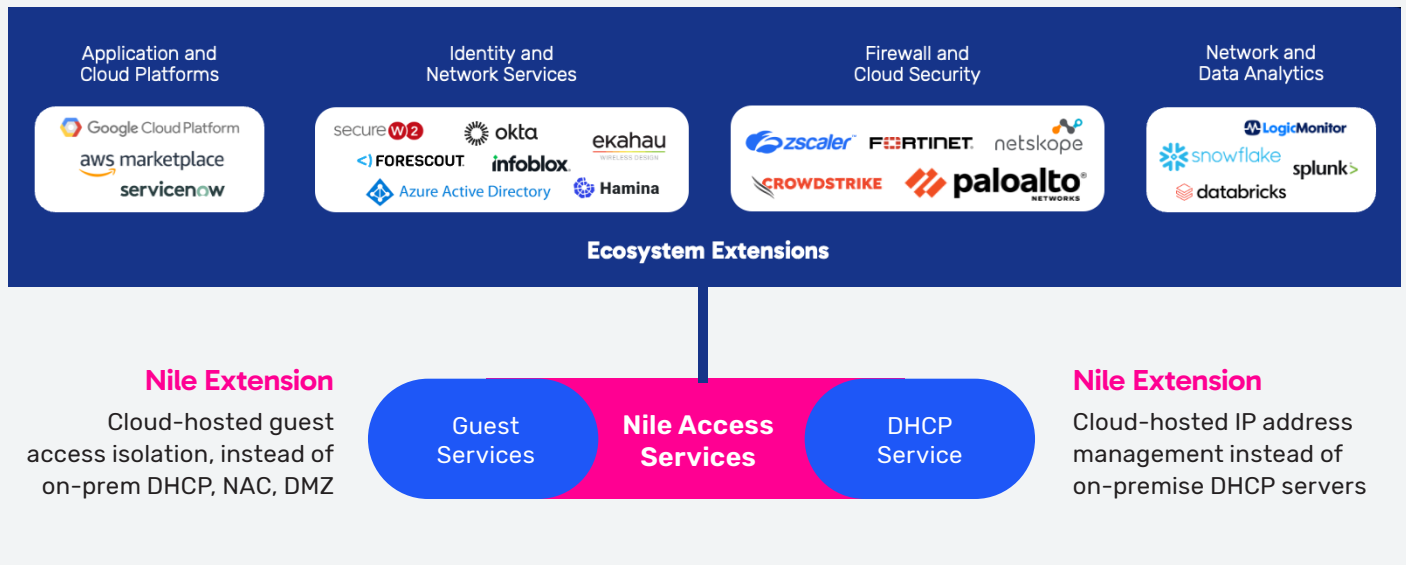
Application and Cloud Platforms

Google Cloud Platform
aws marketplace
servicenow

Identity and Network Services

secure W2
okta
ekahau
WIRELESS DESIGN
FORESCOUT
infoblox
Azure Active Directory
Hamina

Firewall and Cloud Security

zscaler
FORTINET
netskope
CROWDSTRIKE
paloalto
NETWORKS

Network and Data Analytics

LogicMonitor
snowflake
splunk>
databricks

Ecosystem Extensions

Nile Extension

Cloud-hosted guest access isolation, instead of on-prem DHCP, NAC, DMZ

Guest Services

Nile Access Services

DHCP Service

Nile Extension

Cloud-hosted IP address management instead of on-premise DHCP servers